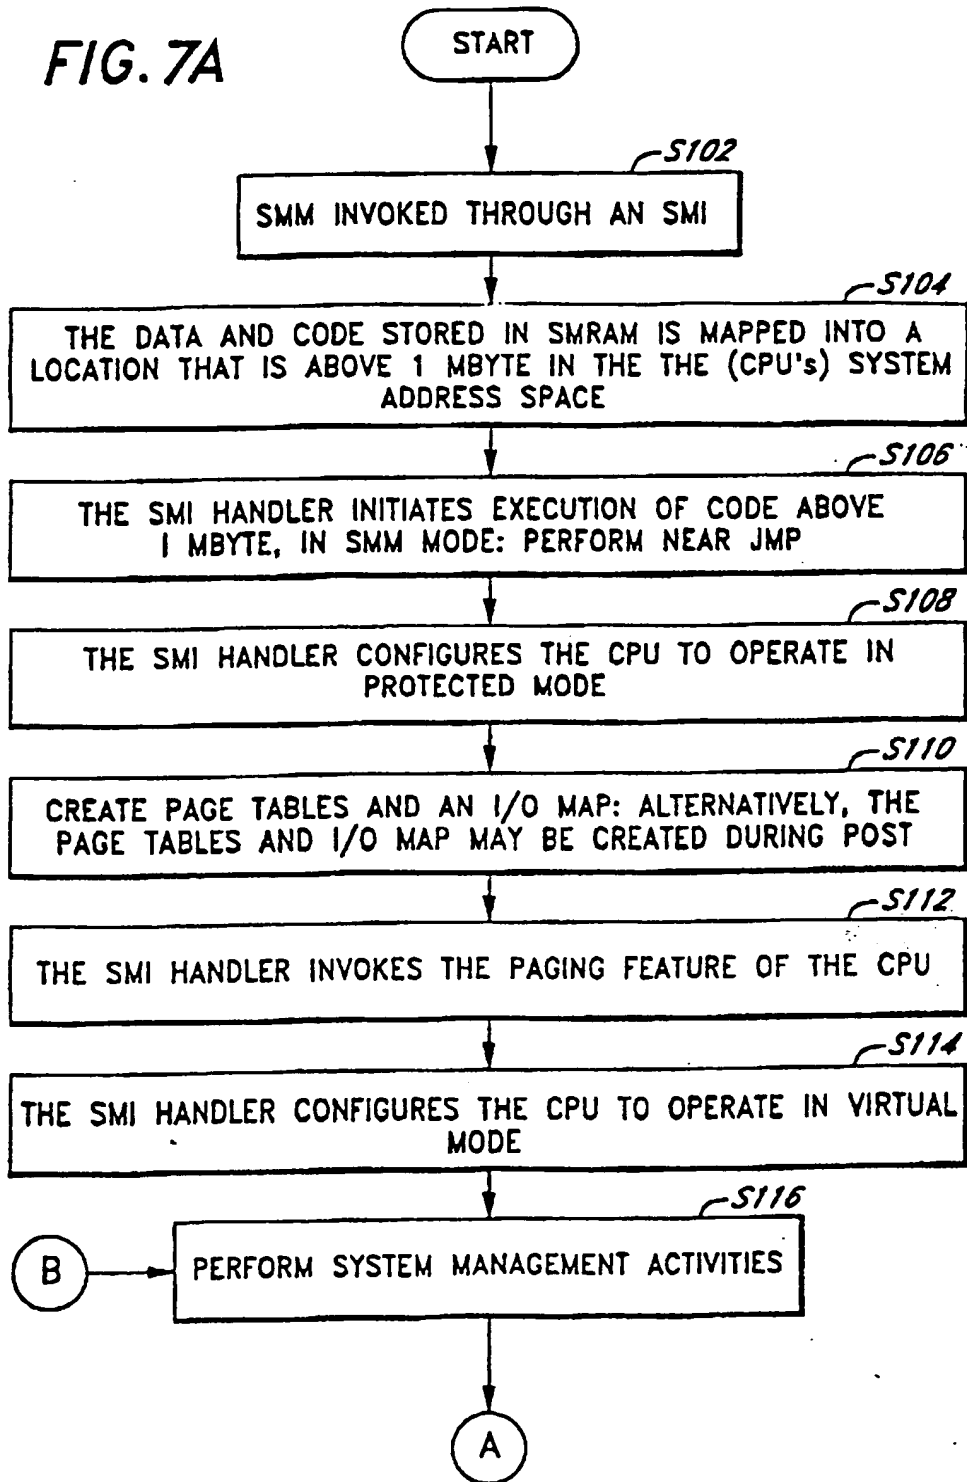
FIG. 7A

START

S102

SMM INVOKED THROUGH AN SMI

S104

THE DATA AND CODE STORED IN SMRAM IS MAPPED INTO A LOCATION THAT IS ABOVE 1 MBYTE IN THE THE (CPU's) SYSTEM ADDRESS SPACE

S106

THE SMI HANDLER INITIATES EXECUTION OF CODE ABOVE I MBYTE, IN SMM MODE: PERFORM NEAR JMP

S108

THE SMI HANDLER CONFIGURES THE CPU TO OPERATE IN PROTECTED MODE

S110

CREATE PAGE TABLES AND AN I/O MAP: ALTERNATIVELY, THE PAGE TABLES AND I/O MAP MAY BE CREATED DURING POST

S112

THE SMI HANDLER INVOKES THE PAGING FEATURE OF THE CPU

S114

THE SMI HANDLER CONFIGURES THE CPU TO OPERATE IN VIRTUAL MODE

S116

B

PERFORM SYSTEM MANAGEMENT ACTIVITIES

A